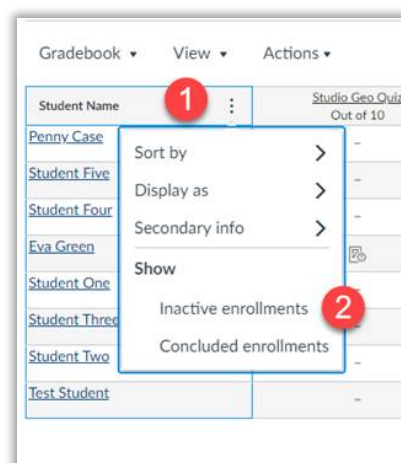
Gradebook ▾ View ▾ Actions ▾

Student Name

1

Studio Geo Quiz
Out of 10

Penny Case

Student Five

Student Four

Eva Green

Student One

Student Three

Student Two

Test Student

Sort by

Display as

Secondary info

Show

Inactive enrollments

2

Concluded enrollments

–

–

–

–

–

–